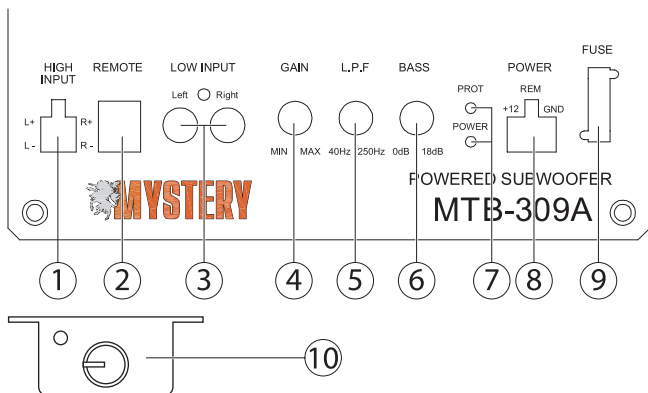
HIGH INPUT

REMOTE

LOW INPUT

GAIN

L.P.F

BASS

POWER

FUSE

L+

R+

L -

R -

Left

Right

MIN

MAX

40Hz

250Hz

0dB

18dB

PROT

POWER

REM

+12

GND

MYSTERY

POWERED SUBWOOFER

MTB-309A

1

2

3

4

5

6

7

8

9

10